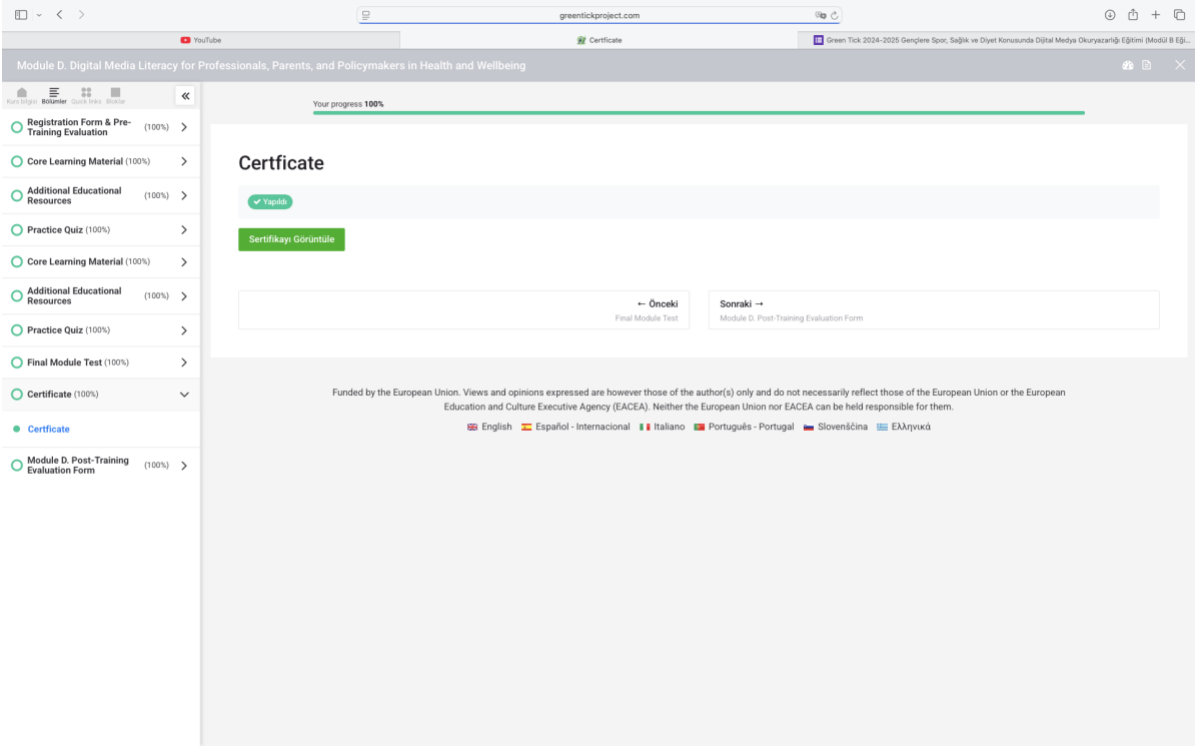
greentickproject.com

YouTube
Certficate
Green Tick 2024-2025 Gençlere Spor, Sağlık ve Diyet Konusunda Dijital Medya Okuryazarlığı Eğitimi (Modül B Eği...

Module D. Digital Media Literacy for Professionals, Parents, and Policymakers in Health and Wellbeing

Kurs bilgisi Bölümler Quick links Bloklar

Registration Form & Pre-Training Evaluation (100%)
Core Learning Material (100%)
Additional Educational Resources (100%)
Practice Quiz (100%)
Core Learning Material (100%)
Additional Educational Resources (100%)
Practice Quiz (100%)
Final Module Test (100%)
Certificate (100%)
Certficate
Module D. Post-Training Evaluation Form (100%)

Your progress 100%

Certficate

Yapıldı

Sertifikayı Görüntüle

← Önceki
Final Module Test

Sonraki →
Module D. Post-Training Evaluation Form

Funded by the European Union. Views and opinions expressed are however those of the author(s) only and do not necessarily reflect those of the European Union or the European Education and Culture Executive Agency (EACEA). Neither the European Union nor EACEA can be held responsible for them.

English Español - Internacional Italiano Português - Portugal Slovenščina Ελληνικά